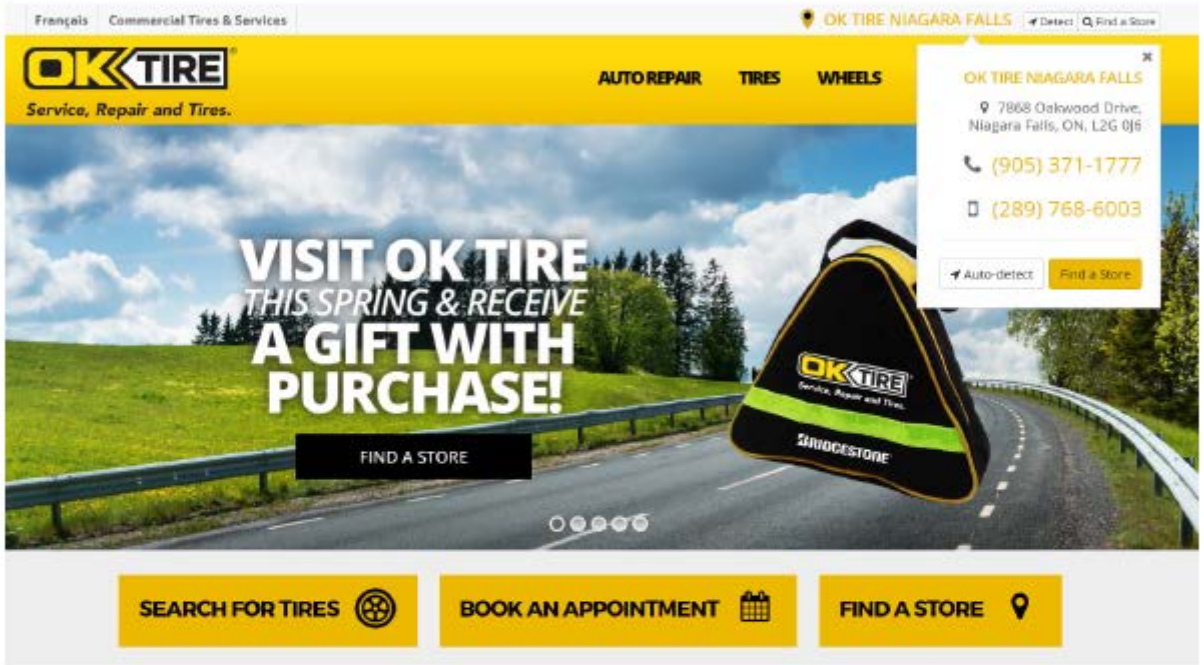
Français Commercial Tires & Services

OK TIRE NIAGARA FALLS Detect Find a Store

OK TIRE

Service, Repair and Tires.

AUTO REPAIR TIRES WHEELS

×

OK TIRE NIAGARA FALLS

7868 Oakwood Drive, Niagara Falls, ON, L2G 0J6

(905) 371-1777

(289) 768-6003

Auto-detect Find a Store

VISIT OK TIRE THIS SPRING & RECEIVE A GIFT WITH PURCHASE!

FIND A STORE

OK TIRE Service, Repair and Tires.

BRIDGESTONE

SEARCH FOR TIRES

BOOK AN APPOINTMENT

FIND A STORE